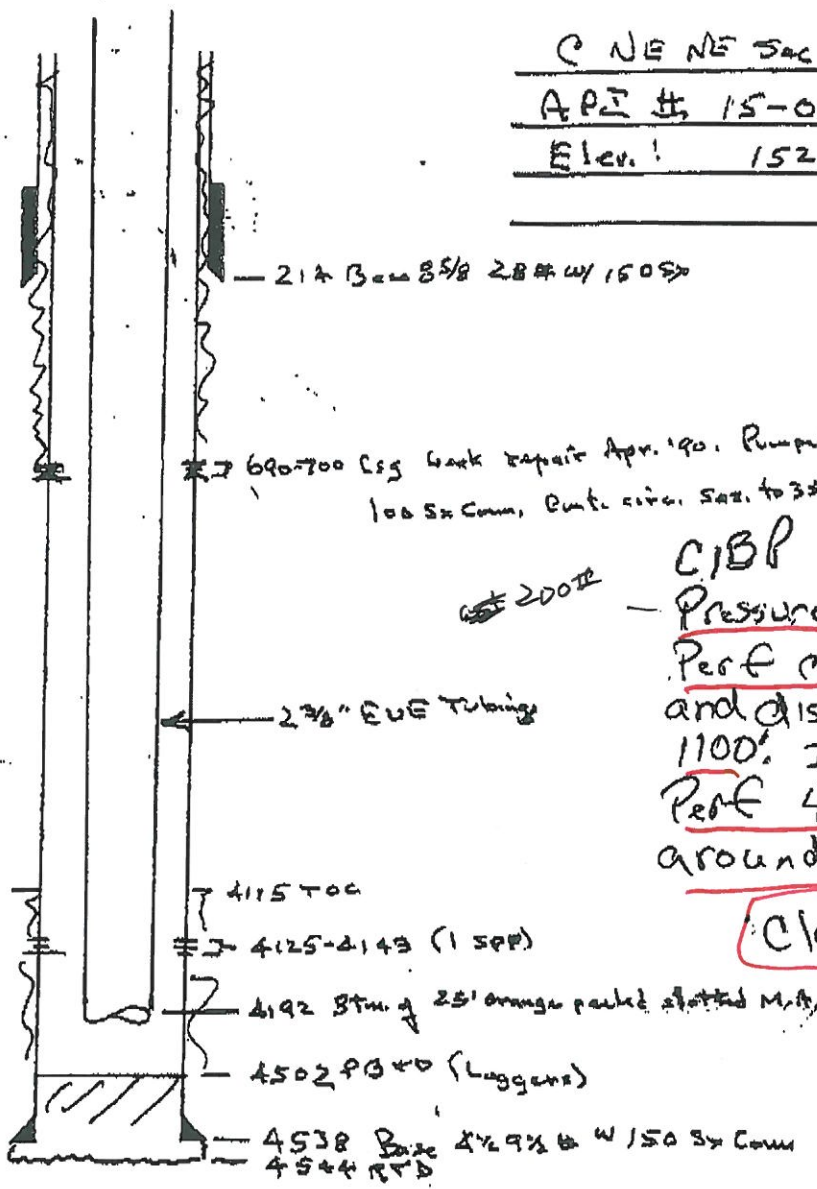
C NE NE Sec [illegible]
API # 15-0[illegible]
Elev.! 152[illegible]

214 Base 8⅝ 28# w/ 160 Sx

690-700 Csg Leak repair Apr. '90. Pump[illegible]
100 Sx Comm, Cmt. circ. Sax. to 3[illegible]

CIBP
Presur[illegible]
Perf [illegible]
and dis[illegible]
1100'. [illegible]
Perf 4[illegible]
around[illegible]

200#

2⅜" EUE Tubing

Cl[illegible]

4115 TOC
4125-4143 (1 SPF)
4192 Btm. of 25' orange packed slotted M.A.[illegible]
4502 PBTD (Loggers)
4538 Base 4½ 9½ # W 150 Sx Comm
4544 RTD